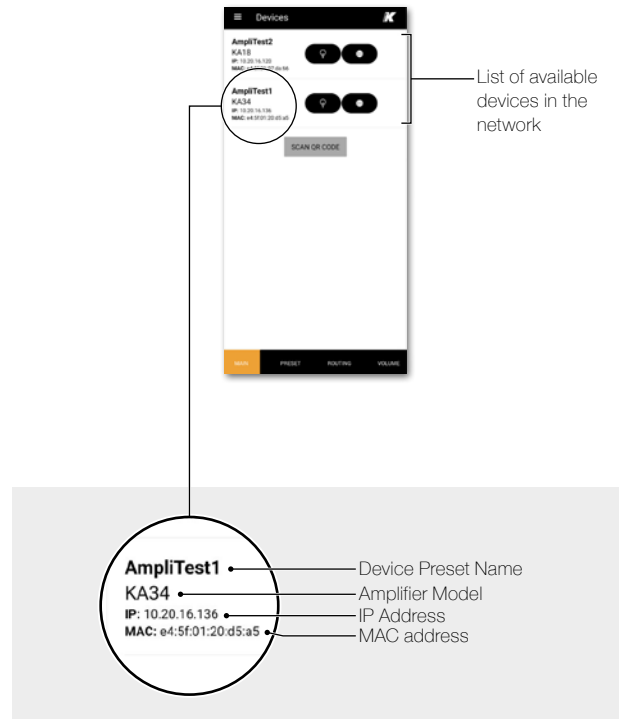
≡ Devices

AmpliTest2
KA18
IP: 10.20.16.120
MAC: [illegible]

AmpliTest1
KA34
IP: 10.20.16.136
MAC: e4:5f:01:20:d5:a5

SCAN QR CODE

MAIN PRESET ROUTING VOLUME

List of available devices in the network

AmpliTest1
KA34
IP: 10.20.16.136
MAC: e4:5f:01:20:d5:a5

Device Preset Name
Amplifier Model
IP Address
MAC address